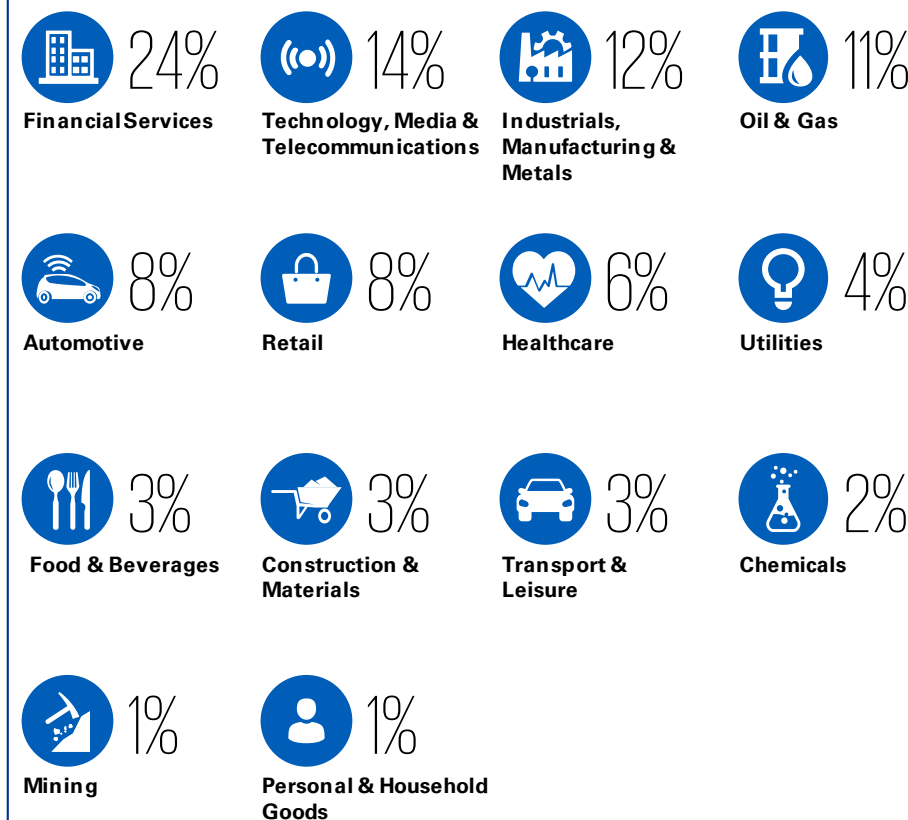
24%
Financial Services

14%
Technology, Media & Telecommunications

12%
Industrials, Manufacturing & Metals

11%
Oil & Gas

8%
Automotive

8%
Retail

6%
Healthcare

4%
Utilities

3%
Food & Beverages

3%
Construction & Materials

3%
Transport & Leisure

2%
Chemicals

1%
Mining

1%
Personal & Household Goods